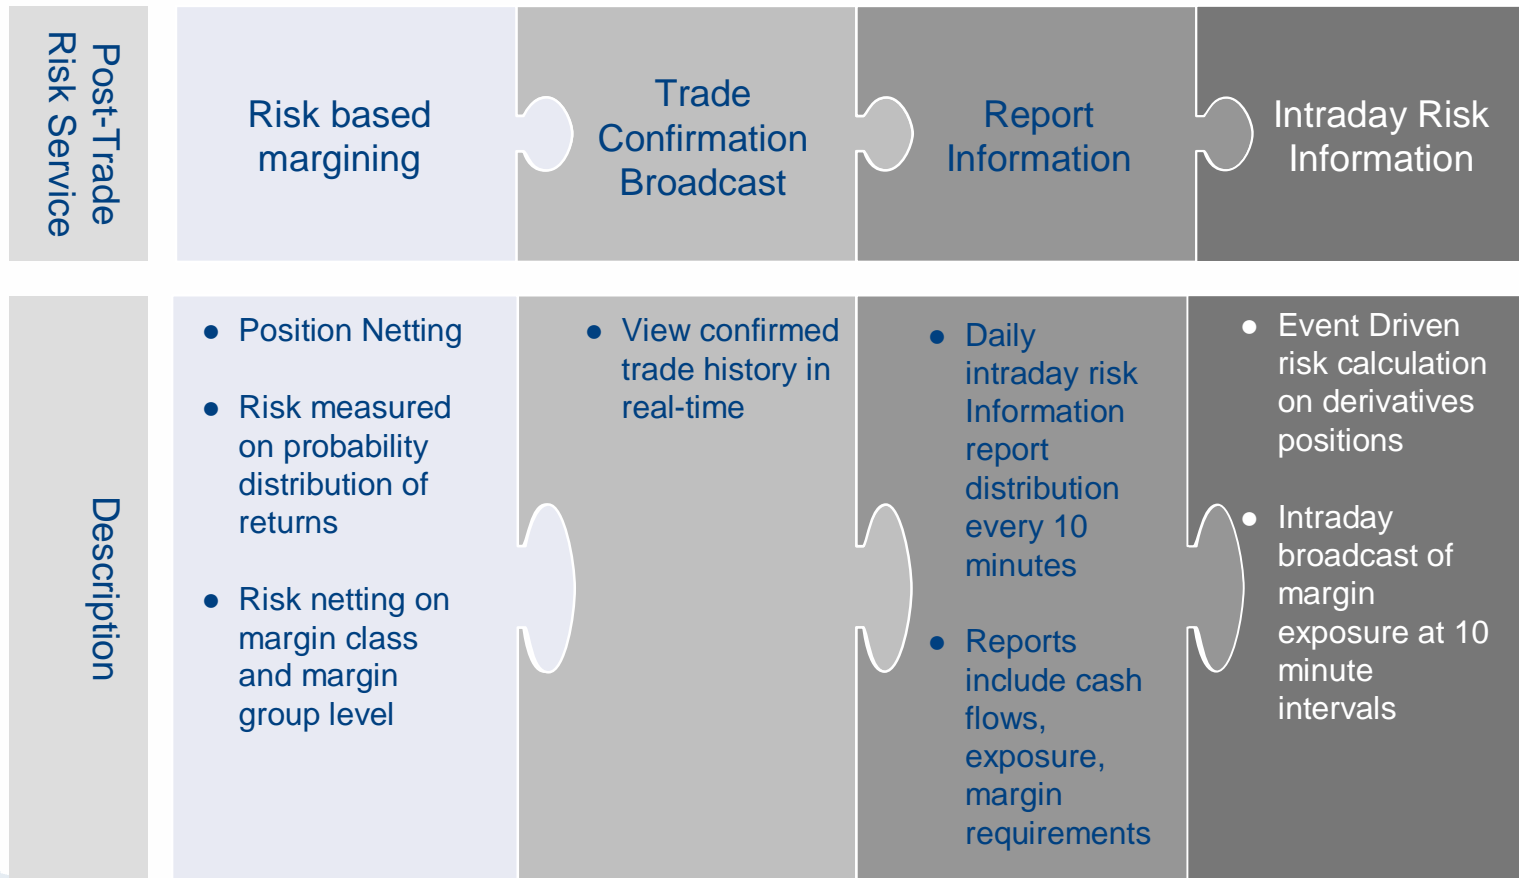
| Post-Trade Risk Service | Risk based margining | Trade Confirmation Broadcast | Report Information | Intraday Risk Information |
|---|---|---|---|---|
| Description | • Position Netting<br>• Risk measured on probability distribution of returns<br>• Risk netting on margin class and margin group level | • View confirmed trade history in real-time | • Daily intraday risk Information report distribution every 10 minutes<br>• Reports include cash flows, exposure, margin requirements | • Event Driven risk calculation on derivatives positions<br>• Intraday broadcast of margin exposure at 10 minute intervals |